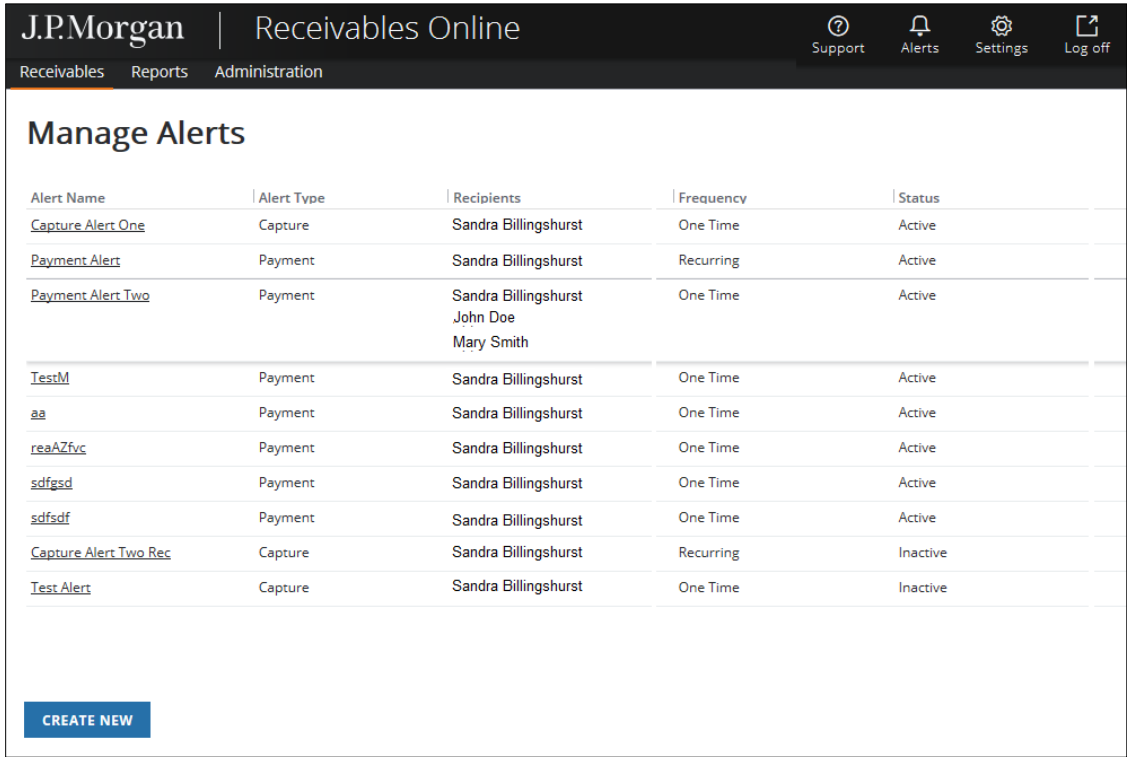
J.P.Morgan | Receivables Online

Support Alerts Settings Log off

Receivables Reports Administration

Manage Alerts

| Alert Name | Alert Type | Recipients | Frequency | Status |
|---|---|---|---|---|
| Capture Alert One | Capture | Sandra Billingshurst | One Time | Active |
| Payment Alert | Payment | Sandra Billingshurst | Recurring | Active |
| Payment Alert Two | Payment | Sandra Billingshurst John Doe Mary Smith | One Time | Active |
| TestM | Payment | Sandra Billingshurst | One Time | Active |
| aa | Payment | Sandra Billingshurst | One Time | Active |
| reaAZfvc | Payment | Sandra Billingshurst | One Time | Active |
| sdfgsd | Payment | Sandra Billingshurst | One Time | Active |
| sdfsdf | Payment | Sandra Billingshurst | One Time | Active |
| Capture Alert Two Rec | Capture | Sandra Billingshurst | Recurring | Inactive |
| Test Alert | Capture | Sandra Billingshurst | One Time | Inactive |

CREATE NEW